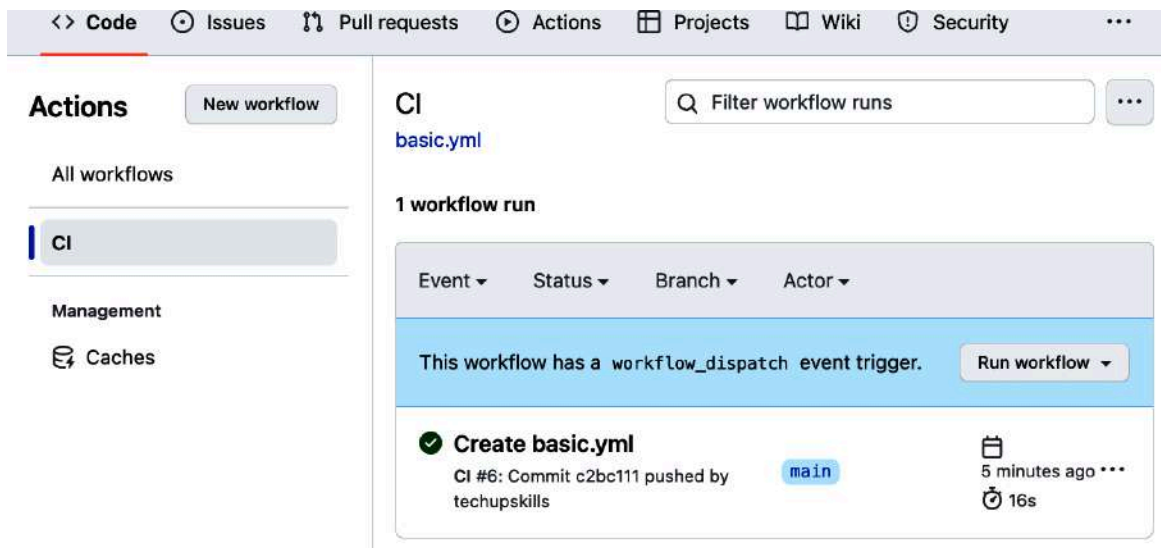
<> Code   Issues   Pull requests   Actions   Projects   Wiki   Security   ...

Actions   New workflow

All workflows

CI

Management

Caches

CI
basic.yml

Filter workflow runs   ...

1 workflow run

Event ▾   Status ▾   Branch ▾   Actor ▾

This workflow has a workflow_dispatch event trigger.   Run workflow ▾

Create basic.yml
CI #6: Commit c2bc111 pushed by techupskills

main

5 minutes ago ...
16s